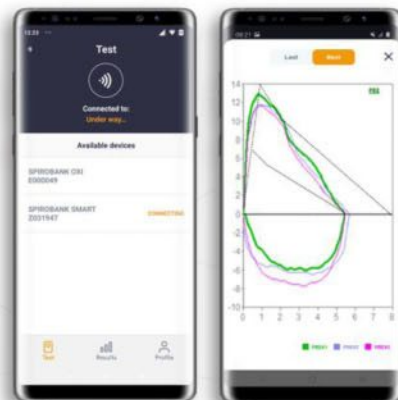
Test

Connected to:
Under way...

Available devices

SPIROBANK OXI
E000049

SPIROBANK SMART
Z031947

CONNECTING

Test

Results

Profile

Last

Best

14
12
10
8
6
4
2
0
-2
-4
-6
-8
-10

0 1 2 3 4 5 6 7 8

PREV1

PREV2

PREV3